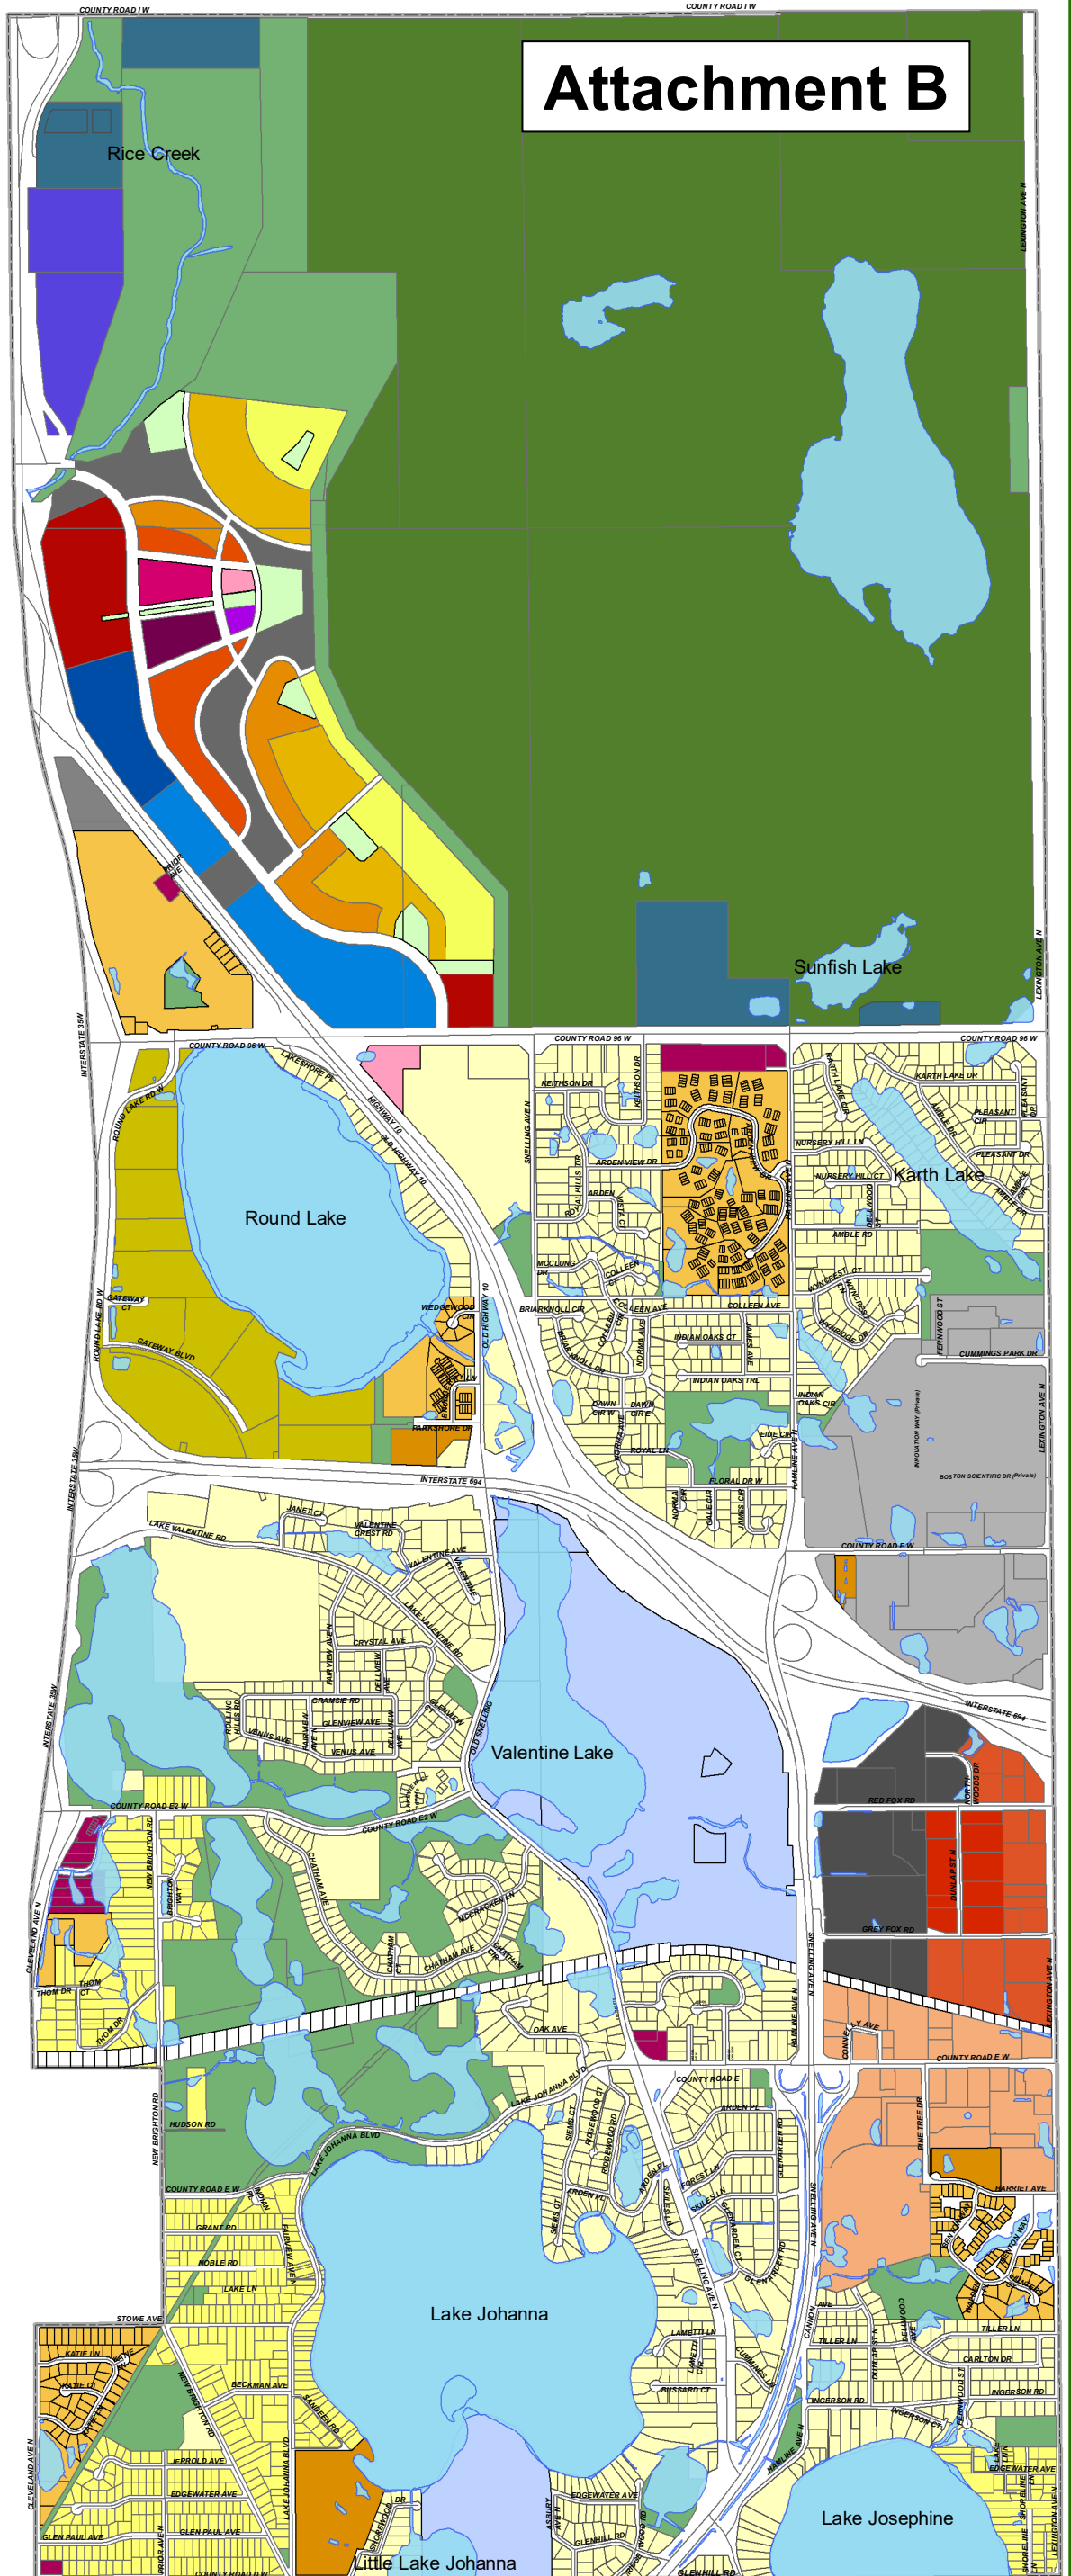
Attachment B

COUNTY ROAD I W
COUNTY ROAD I W

Rice Creek

LEXINGTON AVE N

Sunfish Lake

COUNTY ROAD 96 W
COUNTY ROAD 96 W
COUNTY ROAD 96 W
COUNTY ROAD 96 W

INTERSTATE 35W

LAKESHORE PL
HIGHWAY 10
OLD HIGHWAY 10
ROUND LAKE RD W

Round Lake

GATEWAY CT
GATEWAY BLVD
ROUND LAKE RD W
WEDGEWOOD CIR
OLD HIGHWAY 10
PARKSHORE DR

KEITHSON DR
KEITHSON DR
SNELLING AVE N
ARDEN VIEW DR
ARDEN
VISTA CT
MCCLUNG DR
COLLEEN
BRIARKNOLL CIR
COLLEEN AVE
COLLEEN AVE
INDIAN OAKS CT
INDIAN OAKS TRL
NORMA AVE
JAMES AVE
DAWN CIR W
DAWN CIR E
ROYAL LN
FLORAL DR W
EIDE CIR
HAMLINE AVE N

KARTH LAKE DR
KARTH LAKE DR
PLEASANT CIR
PLEASANT DR
NURSERY HILL LN
NURSERY HILL CT
Karth Lake
AMBLE RD
AMBLE DR
CT
INDIAN OAKS CIR
FERNWOOD ST
CUMMINGS PARK DR
INNOVATION WAY (Private)
BOSTON SCIENTIFIC DR (Private)
LEXINGTON AVE N
COUNTY ROAD F W

INTERSTATE 694
INTERSTATE 35W
JANET CT
LAKE VALENTINE RD
VALENTINE CREST RD
VALENTINE AVE
LAKE VALENTINE RD
CRYSTAL AVE
FAIRVIEW AVE N
DELLVIEW AVE
GRAMSIE RD
GLENVIEW AVE
VENUS AVE
VENUS AVE
OLD SNELLING

Valentine Lake

INTERSTATE 694
RED FOX RD
DUNLAP ST N
GREY FOX RD
SNELLING AVE N
LEXINGTON AVE N

COUNTY ROAD E2 W
COUNTY ROAD E2 W
NEW BRIGHTON RD
CLEVELAND AVE N
THOM DR
THOM CT
THOM DR
CHATHAM AVE
CHATHAM AVE
OAK AVE
HAMLINE AVE N
CONNELLY AVE
COUNTY ROAD E W

HUDSON RD
NEW BRIGHTON RD
LAKE JOHANNA BLVD
LAKE JOHANNA BLVD
COUNTY ROAD E W
COUNTY ROAD E
ARDEN PL
GLENPAUL AVE
GRANT RD
NOBLE RD
LAKE LN
STOWE AVE
PINE TREE DR
HARRIET AVE

Lake Johanna

TILLER LN
TILLER LN
CARLTON DR
INGERSON RD
INGERSON RD
LAMBERT LN
CUMMINGS LN
SNELLING AVE N
HAMLINE AVE N
BECKMAN AVE
JERROLD AVE
EDGEWATER AVE
EDGEWATER AVE
EDGEWATER AVE
GLEN PAUL AVE
GLEN PAUL AVE
CLEVELAND AVE N
COUNTY ROAD D W
GLENHILL RD
GLENHILL RD

Lake Josephine

Little Lake Johanna